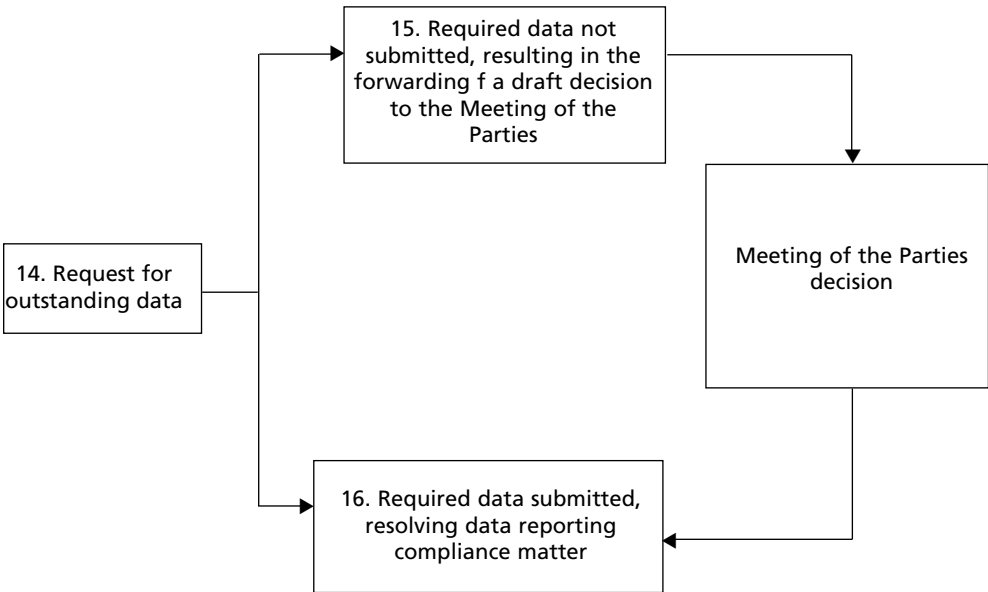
15. Required data not submitted, resulting in the forwarding f a draft decision to the Meeting of the Parties

14. Request for outstanding data

Meeting of the Parties decision

16. Required data submitted, resolving data reporting compliance matter